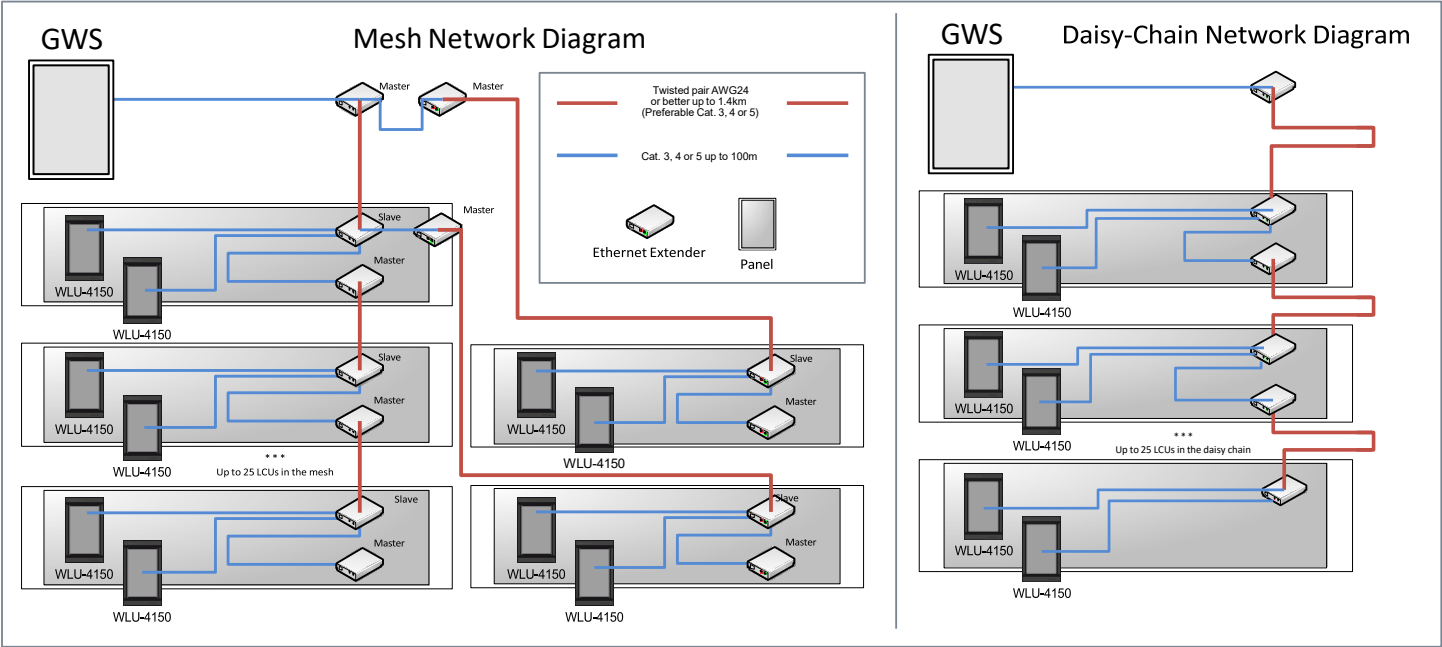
GWS

Mesh Network Diagram

Master

Master

Twisted pair AWG24 or better up to 1.4km (Preferable Cat. 3, 4 or 5)

Cat. 3, 4 or 5 up to 100m

Ethernet Extender

Panel

Slave

Master

Master

WLU-4150

WLU-4150

Slave

Master

WLU-4150

WLU-4150

\* \* \*

Up to 25 LCUs in the mesh

Slave

Master

WLU-4150

WLU-4150

Slave

Master

WLU-4150

WLU-4150

Slave

Master

WLU-4150

WLU-4150

GWS

Daisy-Chain Network Diagram

WLU-4150

WLU-4150

WLU-4150

WLU-4150

\* \* \*

Up to 25 LCUs in the daisy chain

WLU-4150

WLU-4150